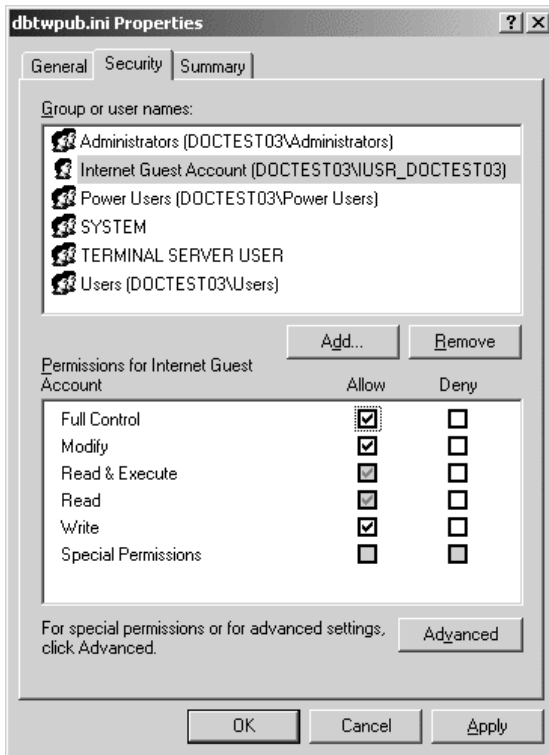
dbtwpub.ini Properties

? X

General | Security | Summary

Group or user names:

Administrators (DOCTEST03\Administrators)
Internet Guest Account (DOCTEST03\IUSR_DOCTEST03)
Power Users (DOCTEST03\Power Users)
SYSTEM
TERMINAL SERVER USER
Users (DOCTEST03\Users)

Add... | Remove

| Permissions for Internet Guest Account | Allow | Deny |
|---|---|---|
| Full Control | ☑ | ☐ |
| Modify | ☑ | ☐ |
| Read & Execute | ☑ | ☐ |
| Read | ☑ | ☐ |
| Write | ☑ | ☐ |
| Special Permissions | ☐ | ☐ |

For special permissions or for advanced settings, click Advanced.

Advanced

OK | Cancel | Apply